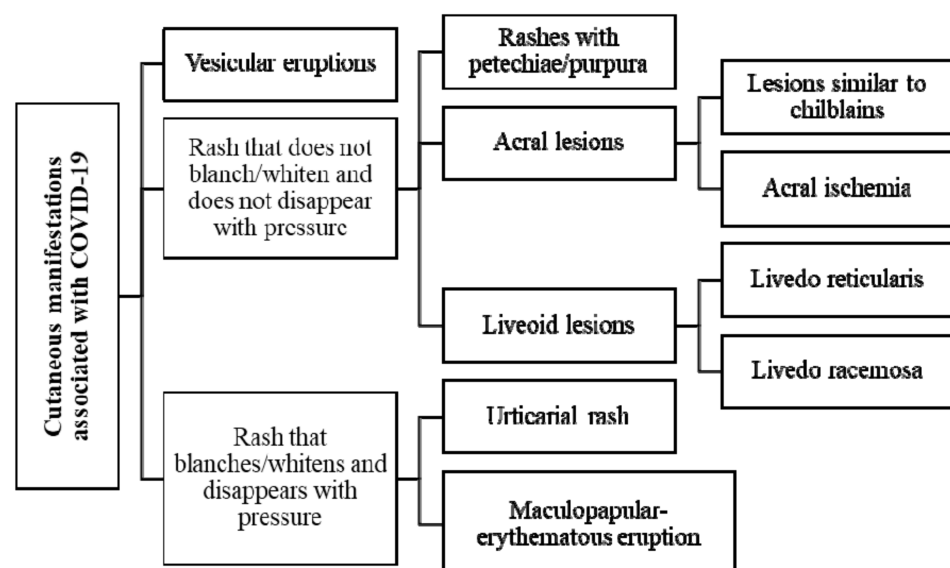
Cutaneous manifestations associated with COVID-19

Vesicular eruptions

Rash that does not blanch/whiten and does not disappear with pressure

Rashes with petechiae/purpura

Acral lesions

Lesions similar to chilblains

Acral ischemia

Liveoid lesions

Livedo reticularis

Livedo racemosa

Rash that blanches/whitens and disappears with pressure

Urticarial rash

Maculopapular-erythematous eruption